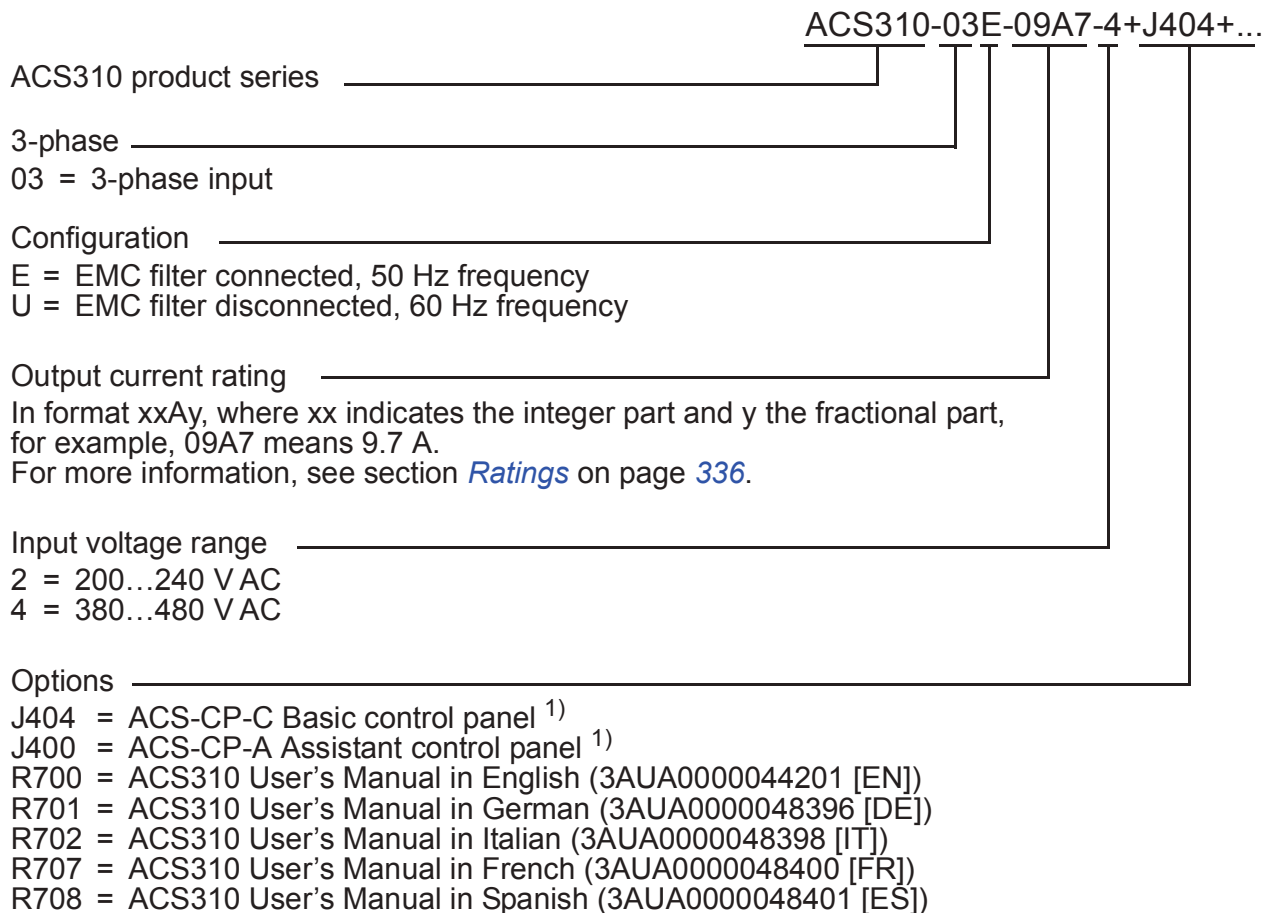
ACS310-03E-09A7-4+J404+...

ACS310 product series

3-phase
03 = 3-phase input

Configuration
E = EMC filter connected, 50 Hz frequency
U = EMC filter disconnected, 60 Hz frequency

Output current rating
In format xxAy, where xx indicates the integer part and y the fractional part, for example, 09A7 means 9.7 A.
For more information, see section *Ratings* on page *336*.

Input voltage range
2 = 200…240 V AC
4 = 380…480 V AC

Options
J404 = ACS-CP-C Basic control panel $^{1)}$
J400 = ACS-CP-A Assistant control panel $^{1)}$
R700 = ACS310 User's Manual in English (3AUA0000044201 [EN])
R701 = ACS310 User's Manual in German (3AUA0000048396 [DE])
R702 = ACS310 User's Manual in Italian (3AUA0000048398 [IT])
R707 = ACS310 User's Manual in French (3AUA0000048400 [FR])
R708 = ACS310 User's Manual in Spanish (3AUA0000048401 [ES])